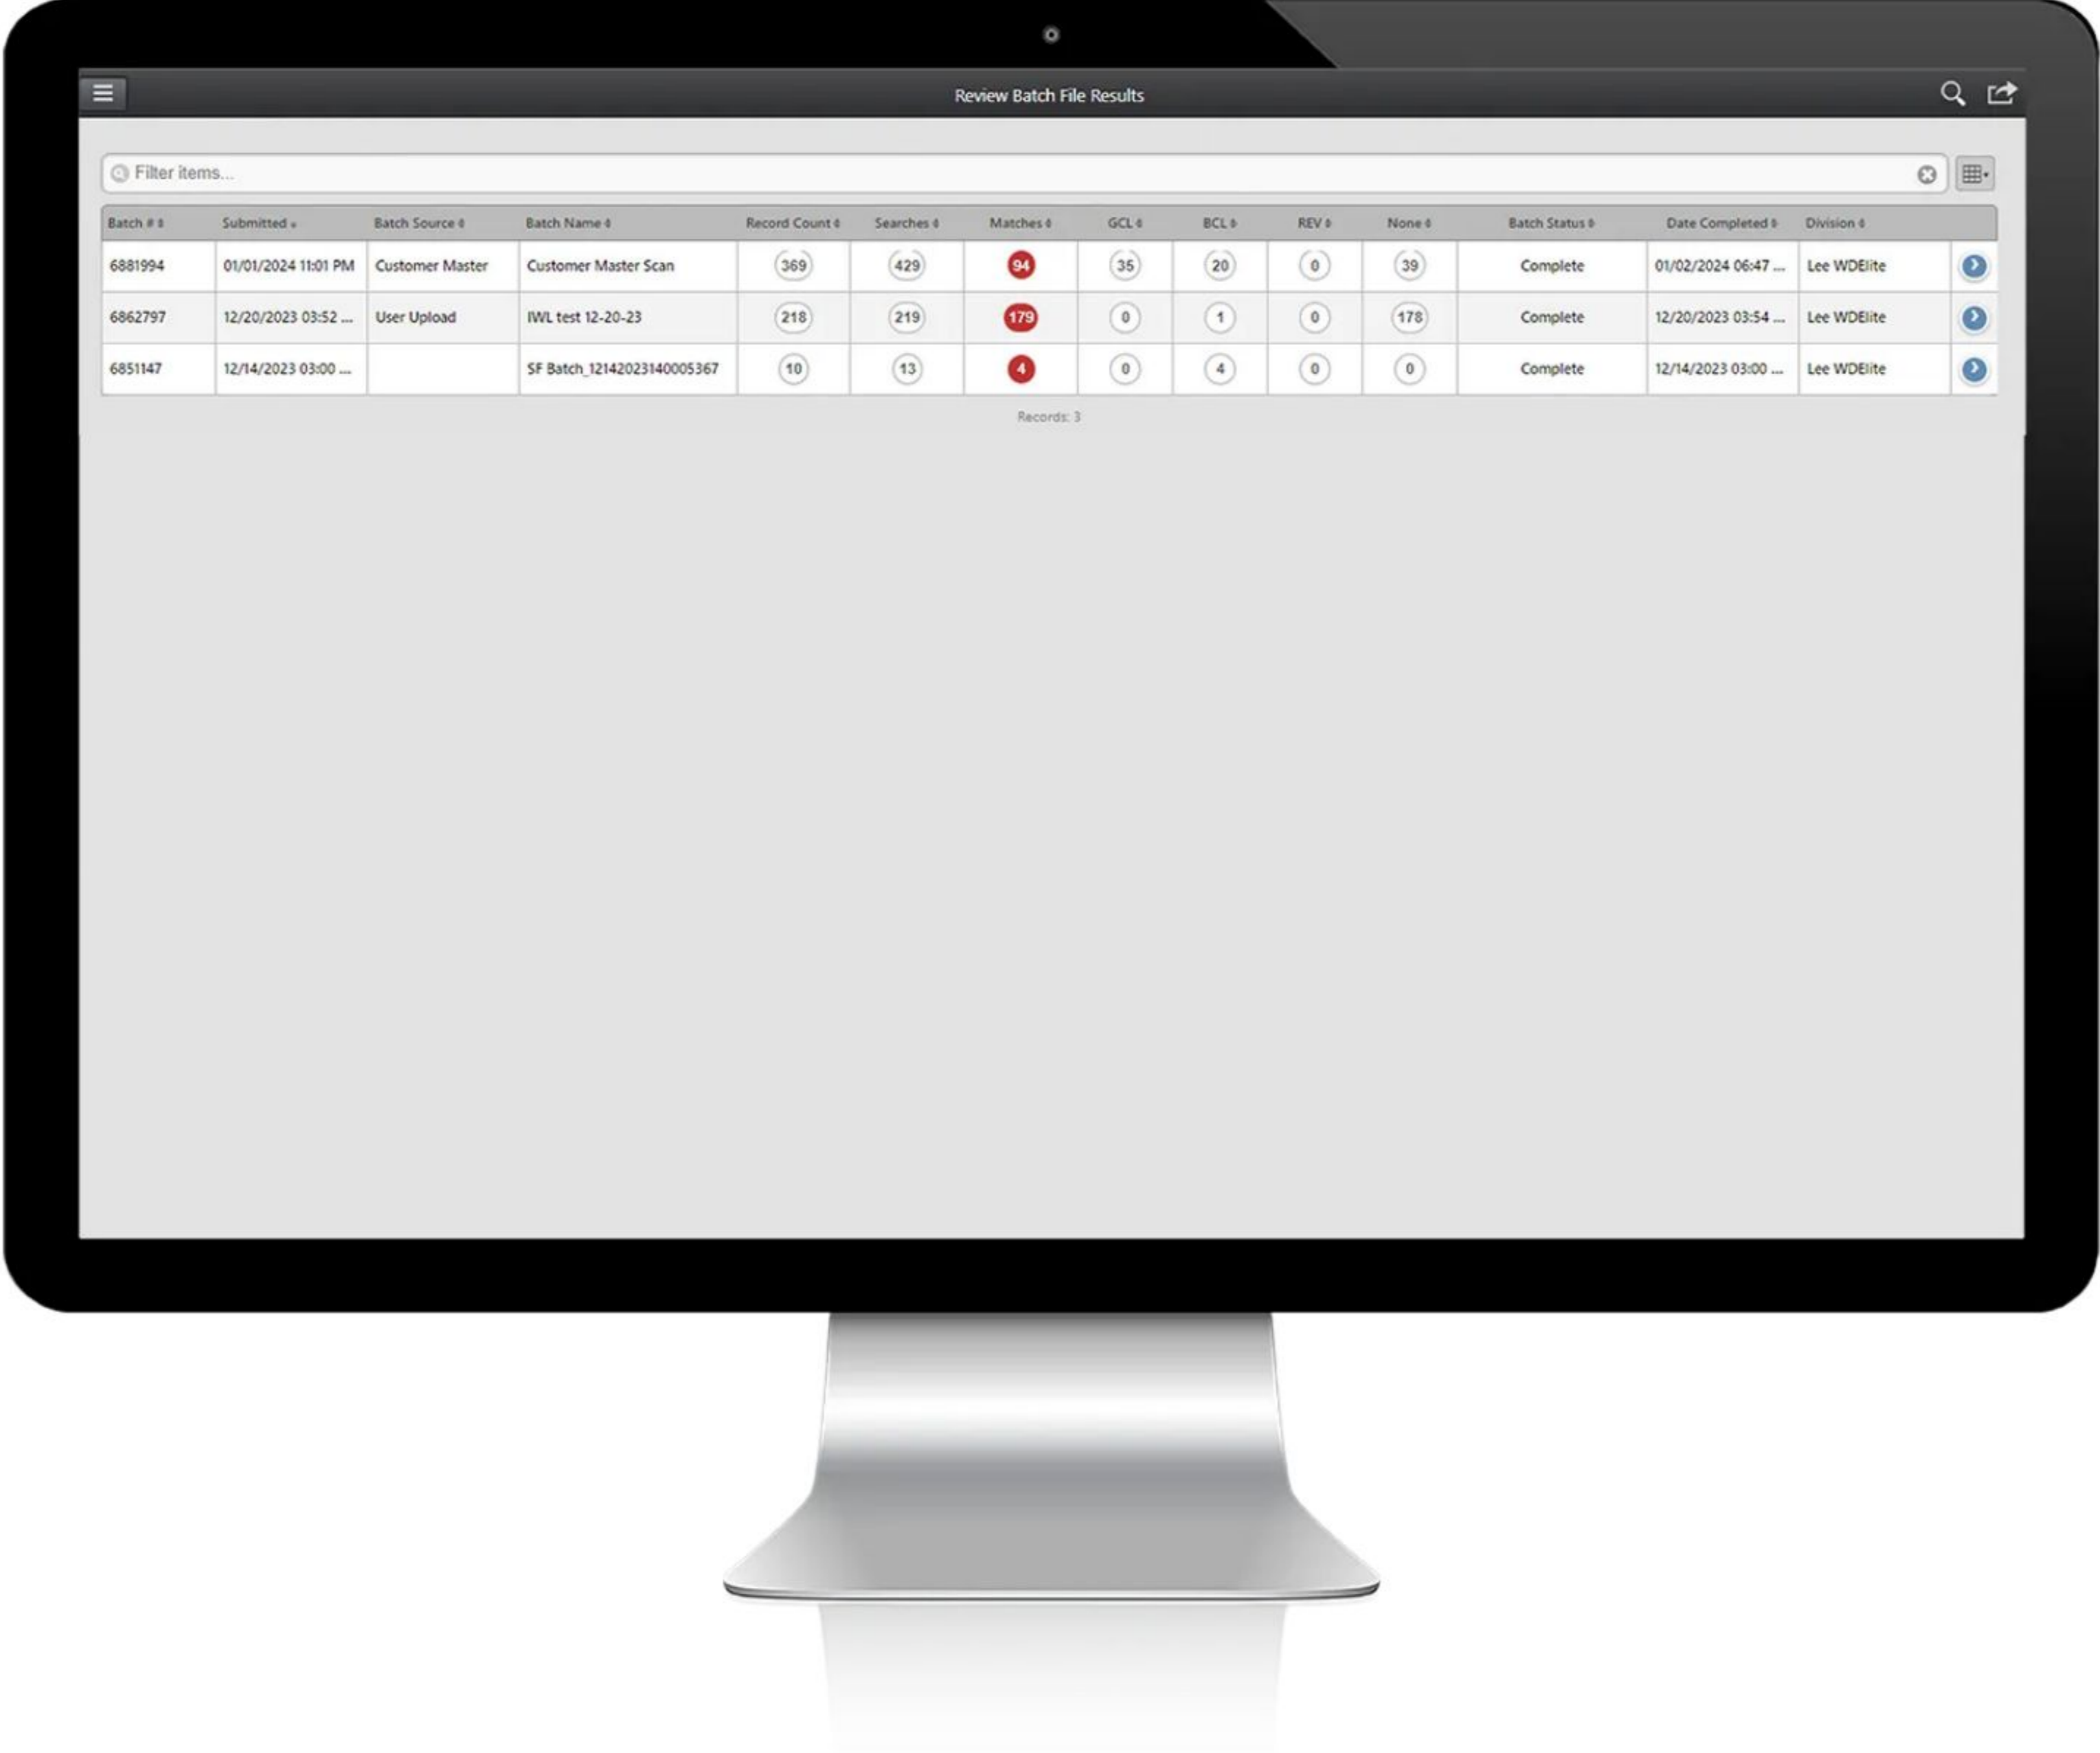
Review Batch File Results

Filter items...

| Batch # | Submitted | Batch Source | Batch Name | Record Count | Searches | Matches | GCL | BCL | REV | None | Batch Status | Date Completed | Division | |
|---|---|---|---|---|---|---|---|---|---|---|---|---|---|---|
| 6881994 | 01/01/2024 11:01 PM | Customer Master | Customer Master Scan | 369 | 429 | 94 | 35 | 20 | 0 | 39 | Complete | 01/02/2024 06:47 ... | Lee WDElite | |
| 6862797 | 12/20/2023 03:52 ... | User Upload | IWL test 12-20-23 | 218 | 219 | 179 | 0 | 1 | 0 | 178 | Complete | 12/20/2023 03:54 ... | Lee WDElite | |
| 6851147 | 12/14/2023 03:00 ... | | SF Batch_12142023140005367 | 10 | 13 | 4 | 0 | 4 | 0 | 0 | Complete | 12/14/2023 03:00 ... | Lee WDElite | |

Records: 3